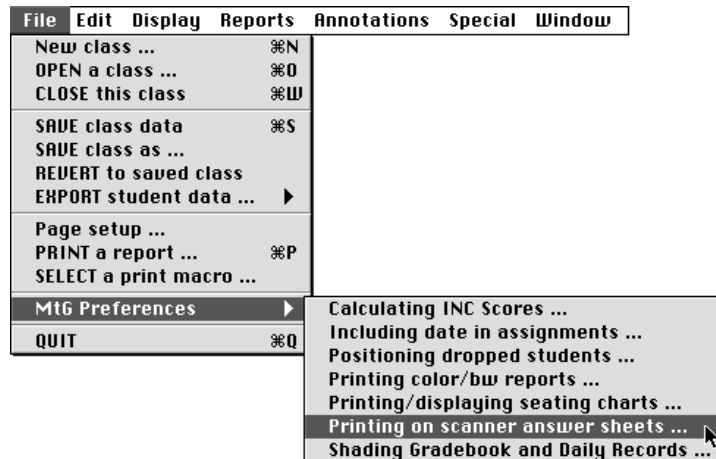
File Edit Display Reports Annotations Special Window

New class ... ⌘N
OPEN a class ... ⌘O
CLOSE this class ⌘W

SAVE class data ⌘S
SAVE class as ...
REVERT to saved class
EXPORT student data ... ▶

Page setup ...
PRINT a report ... ⌘P
SELECT a print macro ...

MtG Preferences ▶

QUIT ⌘Q

Calculating INC Scores ...
Including date in assignments ...
Positioning dropped students ...
Printing color/bw reports ...
Printing/displaying seating charts ...
Printing on scanner answer sheets ...
Shading Gradebook and Daily Records ...